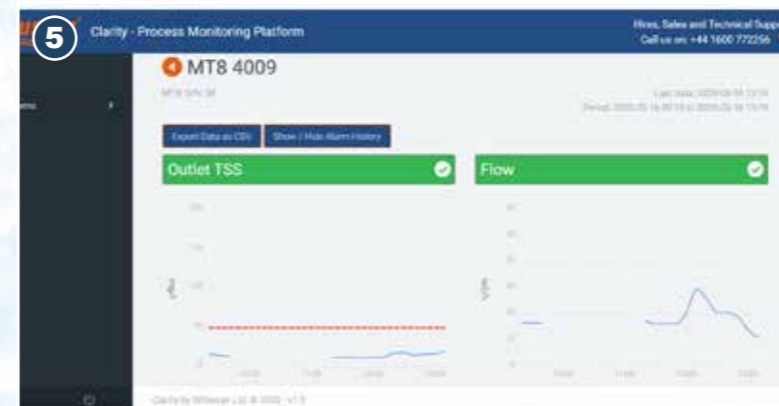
5

Clarity - Process Monitoring Platform

Hires, Sales and Technical Supp
Call us on: +44 1600 772256

MT8 4009

MT8 S/N: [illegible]

Last data: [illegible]
Period: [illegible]

Export Data as CSV

Show / Hide Alarm History

Outlet TSS

Flow

Clarity by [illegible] Ltd © 2020 - v1.5